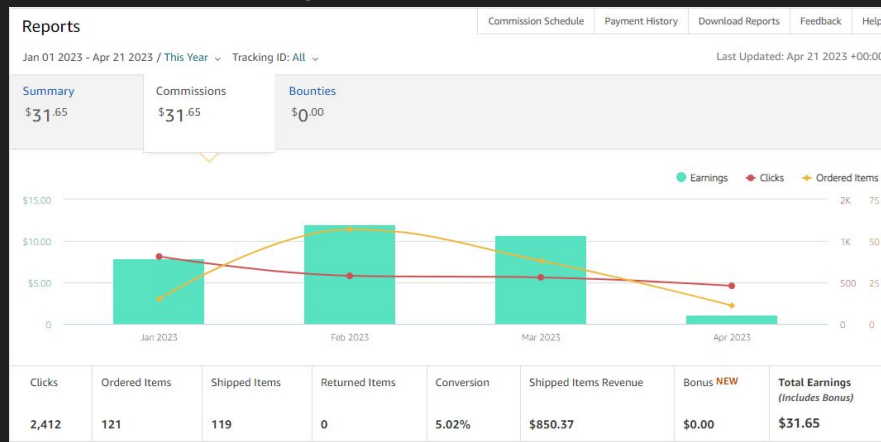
Reports

Commission Schedule | Payment History | Download Reports | Feedback | Help

Jan 01 2023 - Apr 21 2023 / This Year ⌄ Tracking ID: All ⌄

Last Updated: Apr 21 2023 +00:0

Summary
$31.65

Commissions
$31.65

Bounties
$0.00

Earnings Clicks Ordered Items

$15.00
$10.00
$5.00
0

2K
1K
500
0

75
50
25
0

Jan 2023 Feb 2023 Mar 2023 Apr 2023

| Clicks | Ordered Items | Shipped Items | Returned Items | Conversion | Shipped Items Revenue | Bonus NEW | Total Earnings (Includes Bonus) |
|---|---|---|---|---|---|---|---|
| 2,412 | 121 | 119 | 0 | 5.02% | $850.37 | $0.00 | $31.65 |